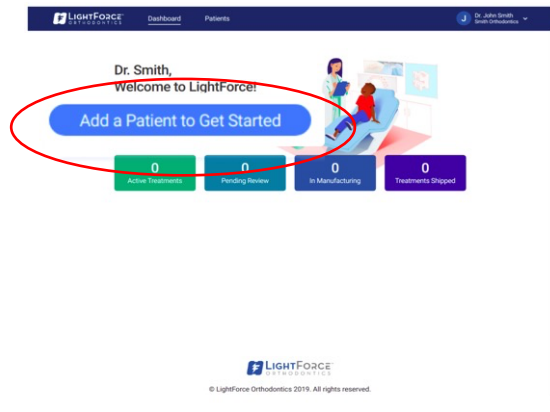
LIGHTFORCE ORTHODONTICS Dashboard Patients

J Dr. John Smith Smith Orthodontics

Dr. Smith,
Welcome to LightForce!

Add a Patient to Get Started

0 Active Treatments

0 Pending Review

0 In Manufacturing

0 Treatments Shipped

LIGHTFORCE ORTHODONTICS

© LightForce Orthodontics 2019. All rights reserved.